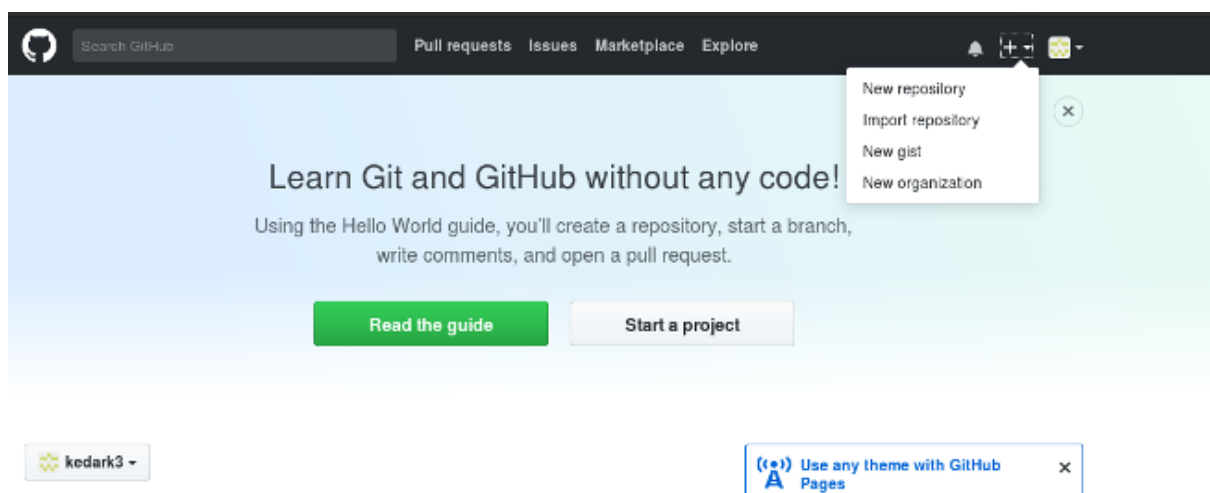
Search GitHub

Pull requests Issues Marketplace Explore

New repository
Import repository
New gist
New organization

Learn Git and GitHub without any code!

Using the Hello World guide, you'll create a repository, start a branch, write comments, and open a pull request.

Read the guide

Start a project

kedark3

Use any theme with GitHub Pages